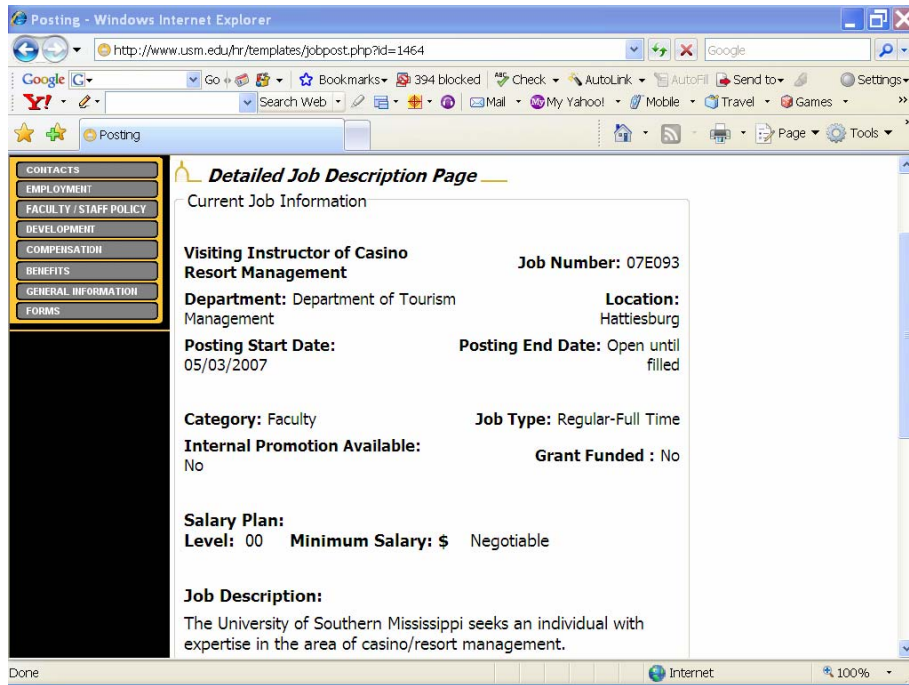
Posting - Windows Internet Explorer

http://www.usm.edu/hr/templates/jobpost.php?id=1464

Google

Google G· Go · Bookmarks· 394 blocked Check · AutoLink · AutoFill Send to· Settings·

Y! · Search Web · Mail · My Yahoo! · Mobile · Travel · Games ·

Posting

Page · Tools ·

CONTACTS
EMPLOYMENT
FACULTY / STAFF POLICY
DEVELOPMENT
COMPENSATION
BENEFITS
GENERAL INFORMATION
FORMS

Detailed Job Description Page

Current Job Information

Visiting Instructor of Casino Resort Management

Job Number: 07E093

Department: Department of Tourism Management

Location: Hattiesburg

Posting Start Date: 05/03/2007

Posting End Date: Open until filled

Category: Faculty

Job Type: Regular-Full Time

Internal Promotion Available: No

Grant Funded : No

Salary Plan:
Level: 00 Minimum Salary: $ Negotiable

Job Description:

The University of Southern Mississippi seeks an individual with expertise in the area of casino/resort management.

Done

Internet

100%